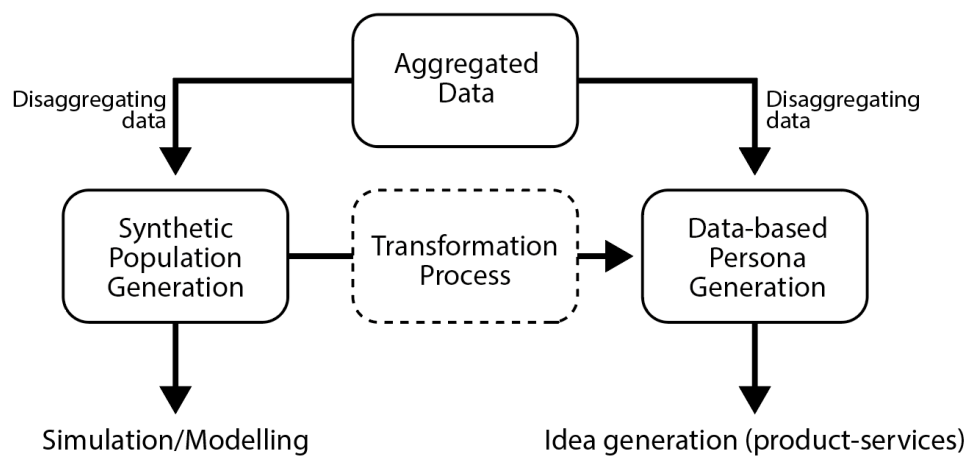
Aggregated Data

Disaggregating data

Disaggregating data

Synthetic Population Generation

Transformation Process

Data-based Persona Generation

Simulation/Modelling

Idea generation (product-services)